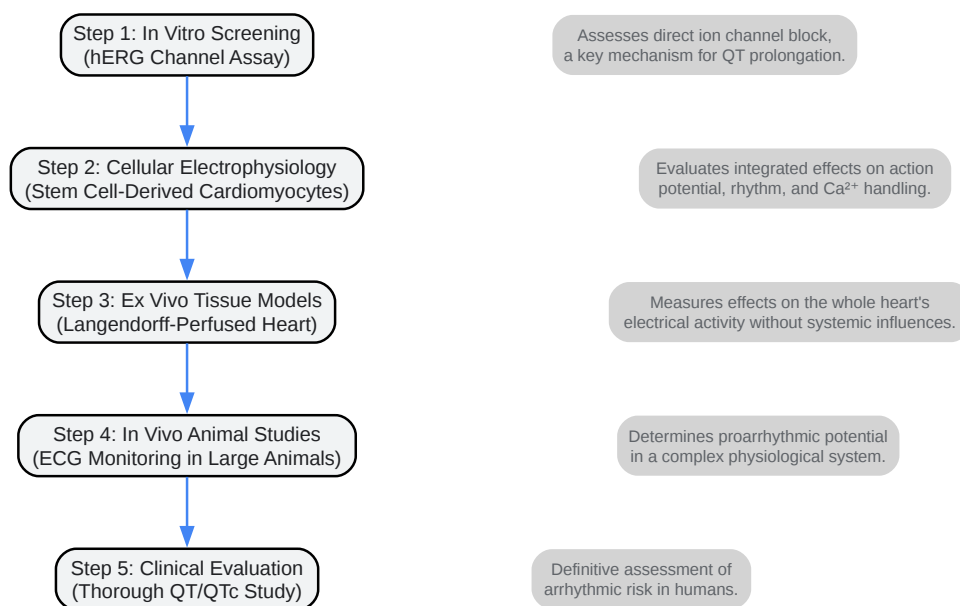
Step 1: In Vitro Screening (hERG Channel Assay)

Assesses direct ion channel block, a key mechanism for QT prolongation.

Step 2: Cellular Electrophysiology (Stem Cell-Derived Cardiomyocytes)

Evaluates integrated effects on action potential, rhythm, and $Ca^{2+}$ handling.

Step 3: Ex Vivo Tissue Models (Langendorff-Perfused Heart)

Measures effects on the whole heart's electrical activity without systemic influences.

Step 4: In Vivo Animal Studies (ECG Monitoring in Large Animals)

Determines proarrhythmic potential in a complex physiological system.

Step 5: Clinical Evaluation (Thorough QT/QTc Study)

Definitive assessment of arrhythmic risk in humans.